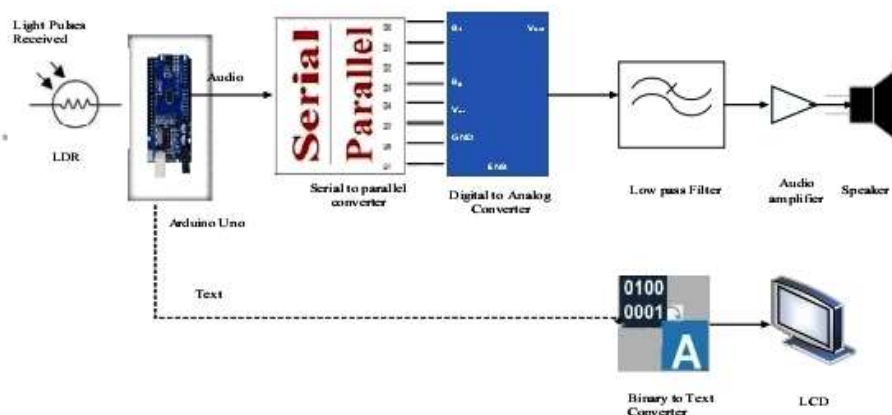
Light Pulses Received

LDR

Audio

Arduino Uno

Serial

Parallel

Serial to parallel converter

Digital to Analog Converter

GND

Low pass Filter

Audio amplifier

Speaker

Text

0100
0001

A

Binary to Text Converter

LCD